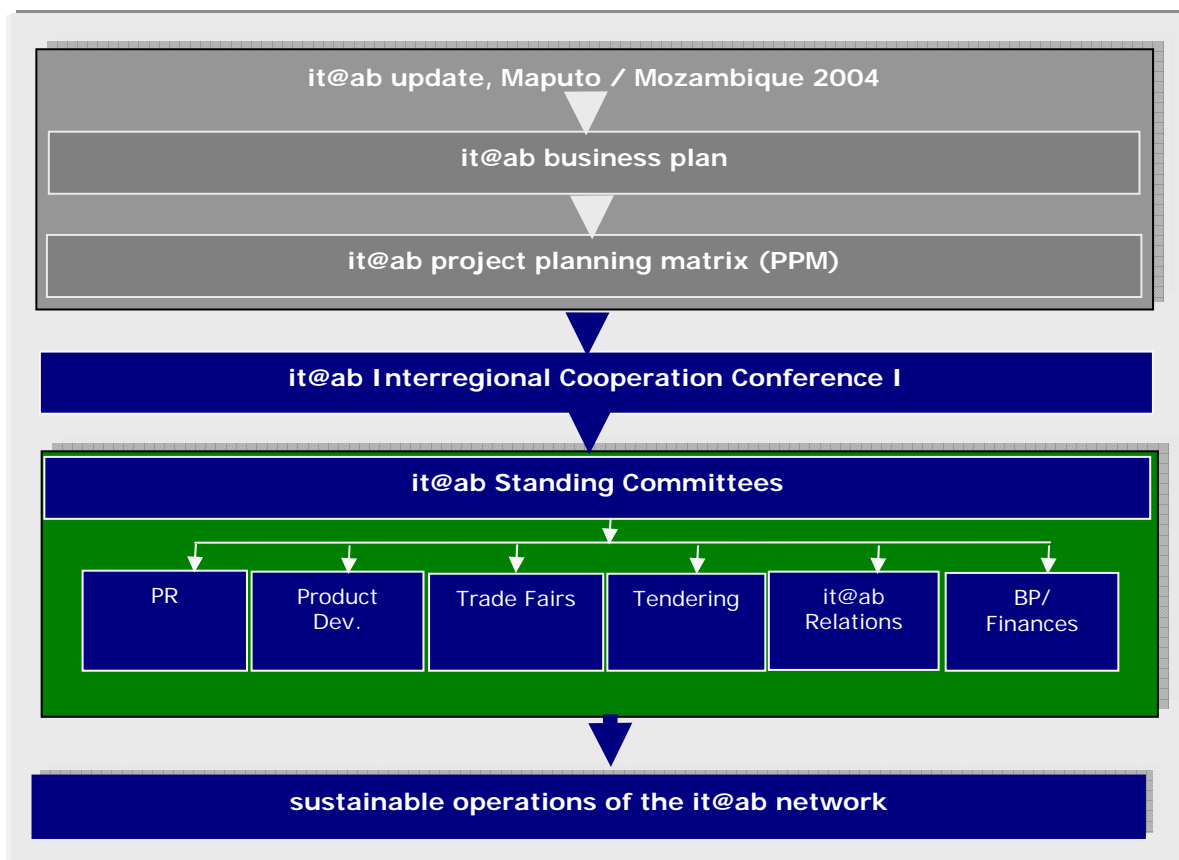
it@ab update, Maputo / Mozambique 2004

it@ab business plan

it@ab project planning matrix (PPM)

it@ab Interregional Cooperation Conference I

it@ab Standing Committees

PR

Product Dev.

Trade Fairs

Tendering

it@ab Relations

BP/ Finances

sustainable operations of the it@ab network